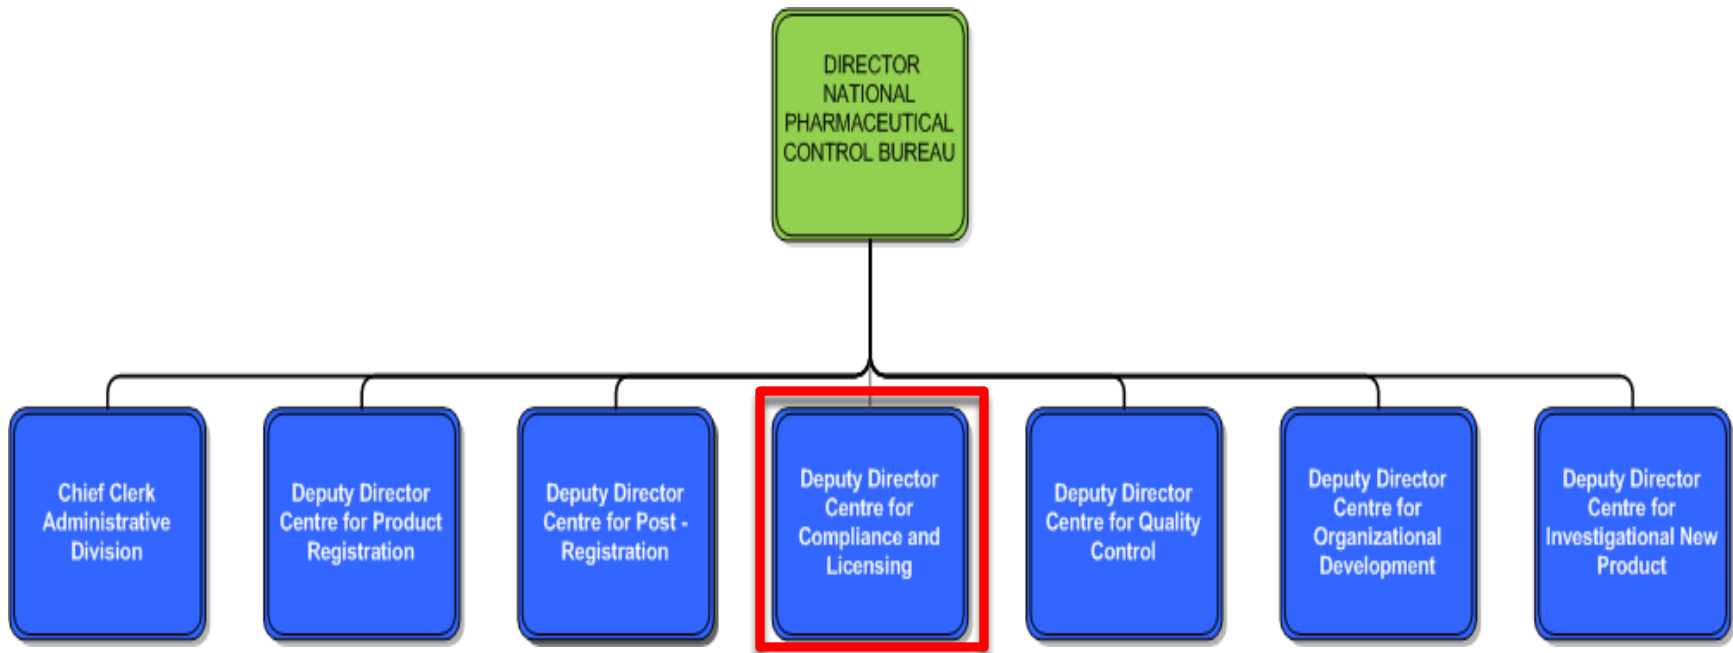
DIRECTOR NATIONAL PHARMACEUTICAL CONTROL BUREAU

Chief Clerk Administrative Division

Deputy Director Centre for Product Registration

Deputy Director Centre for Post - Registration

Deputy Director Centre for Compliance and Licensing

Deputy Director Centre for Quality Control

Deputy Director Centre for Organizational Development

Deputy Director Centre for Investigational New Product